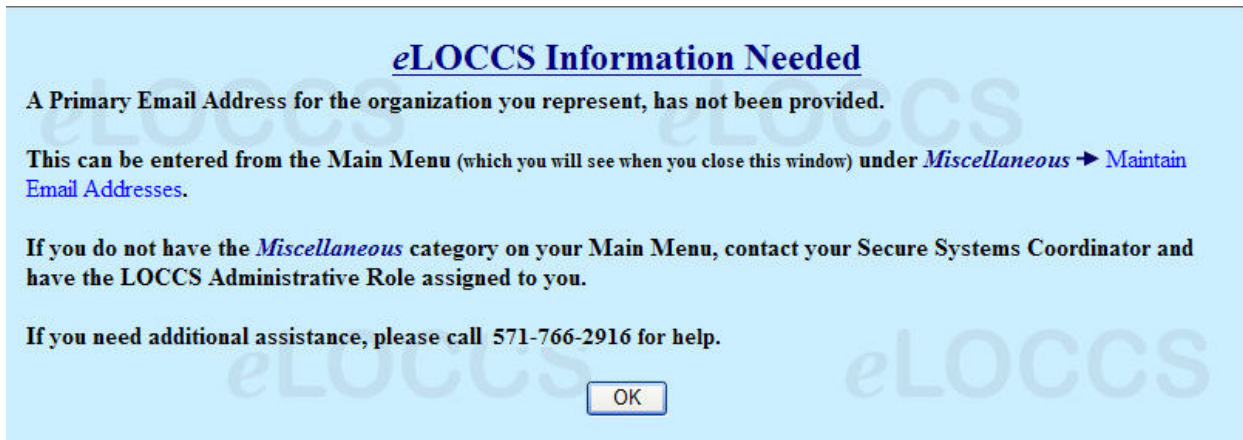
eLOCCS Information Needed

A Primary Email Address for the organization you represent, has not been provided.

This can be entered from the Main Menu (which you will see when you close this window) under Miscellaneous → Maintain Email Addresses.

If you do not have the Miscellaneous category on your Main Menu, contact your Secure Systems Coordinator and have the LOCCS Administrative Role assigned to you.

If you need additional assistance, please call 571-766-2916 for help.

eLOCCS eLOCCS eLOCCS eLOCCS

OK